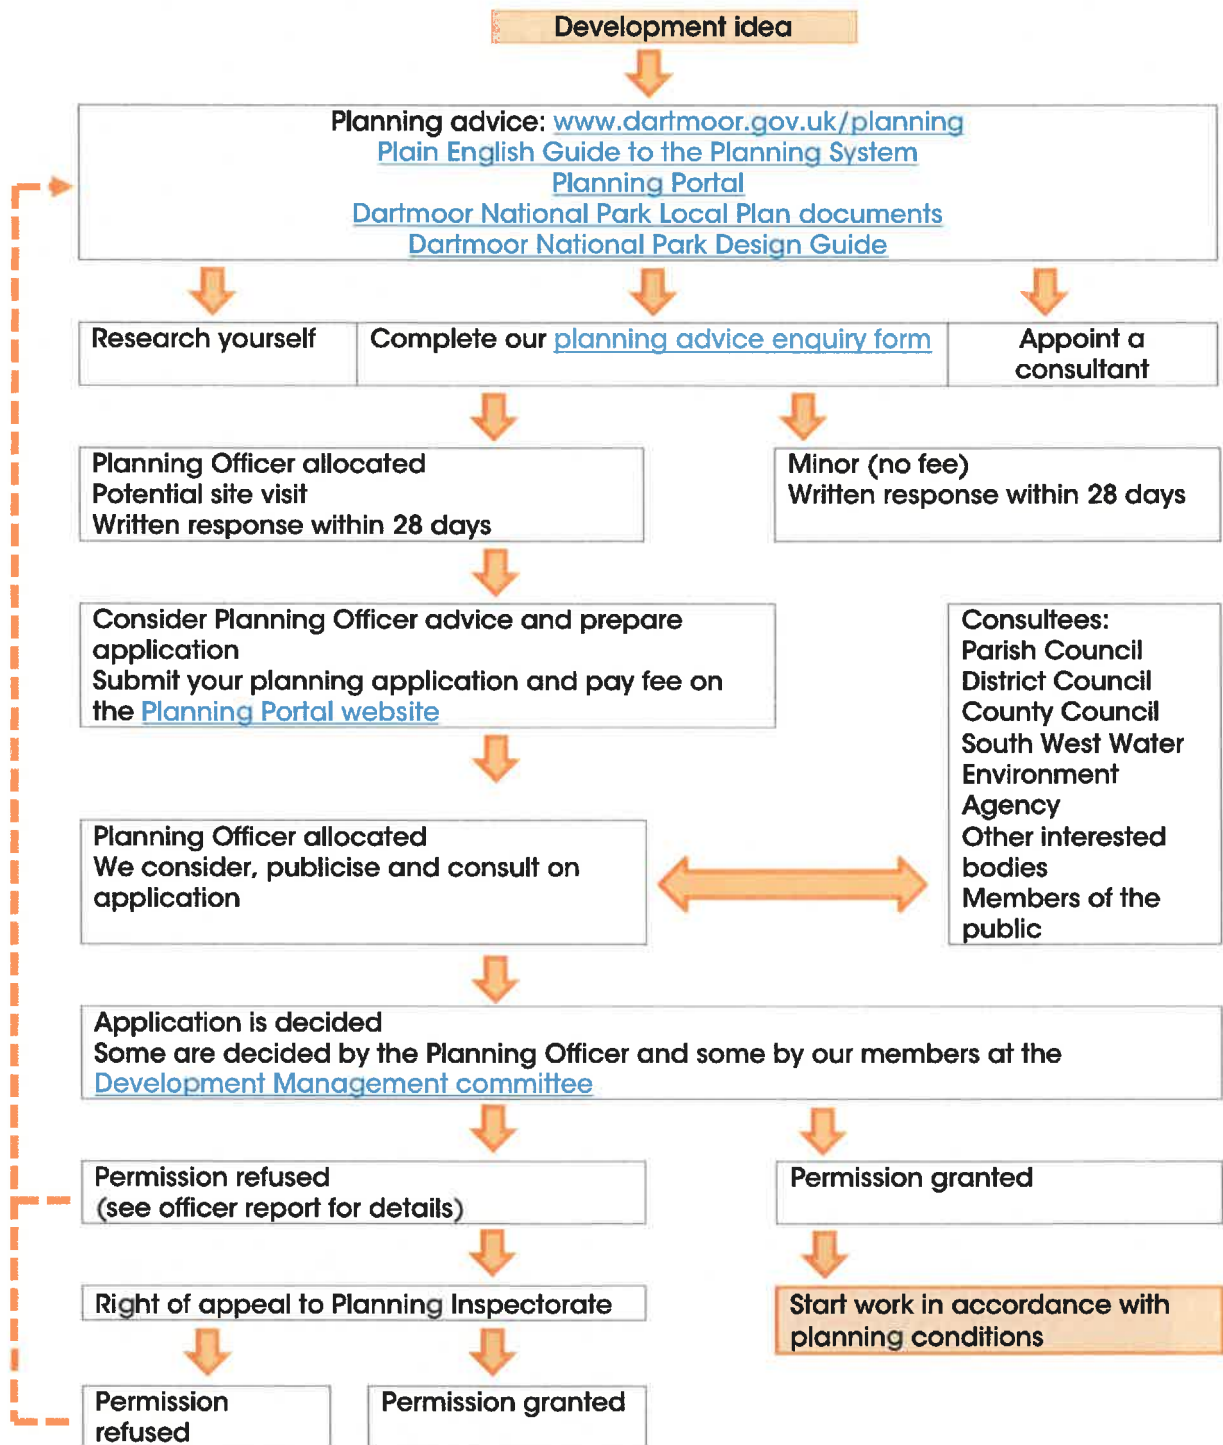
Development idea

Planning advice: www.dartmoor.gov.uk/planning
Plain English Guide to the Planning System
Planning Portal
Dartmoor National Park Local Plan documents
Dartmoor National Park Design Guide

Research yourself

Complete our planning advice enquiry form

Appoint a consultant

Planning Officer allocated
Potential site visit
Written response within 28 days

Minor (no fee)
Written response within 28 days

Consider Planning Officer advice and prepare application
Submit your planning application and pay fee on the Planning Portal website

Consultees:
Parish Council
District Council
County Council
South West Water
Environment Agency
Other interested bodies
Members of the public

Planning Officer allocated
We consider, publicise and consult on application

Application is decided
Some are decided by the Planning Officer and some by our members at the Development Management committee

Permission refused
(see officer report for details)

Permission granted

Right of appeal to Planning Inspectorate

Start work in accordance with planning conditions

Permission refused

Permission granted